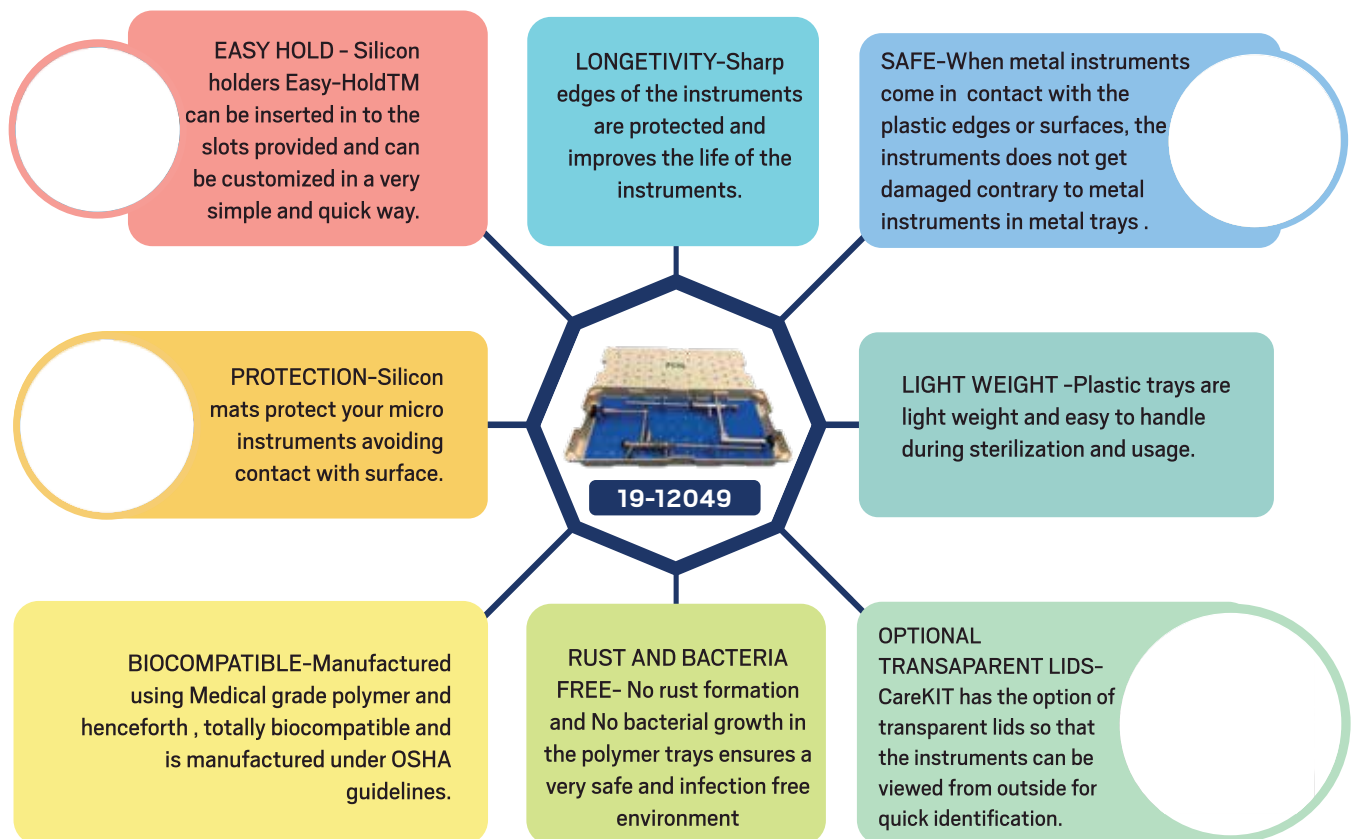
EASY HOLD - Silicon holders Easy-HoldTM can be inserted in to the slots provided and can be customized in a very simple and quick way.

LONGETIVITY-Sharp edges of the instruments are protected and improves the life of the instruments.

SAFE-When metal instruments come in contact with the plastic edges or surfaces, the instruments does not get damaged contrary to metal instruments in metal trays .

PROTECTION-Silicon mats protect your micro instruments avoiding contact with surface.

19-12049

LIGHT WEIGHT -Plastic trays are light weight and easy to handle during sterilization and usage.

BIOCOMPATIBLE-Manufactured using Medical grade polymer and henceforth , totally biocompatible and is manufactured under OSHA guidelines.

RUST AND BACTERIA FREE- No rust formation and No bacterial growth in the polymer trays ensures a very safe and infection free environment

OPTIONAL TRANSAPARENT LIDS- CareKIT has the option of transparent lids so that the instruments can be viewed from outside for quick identification.